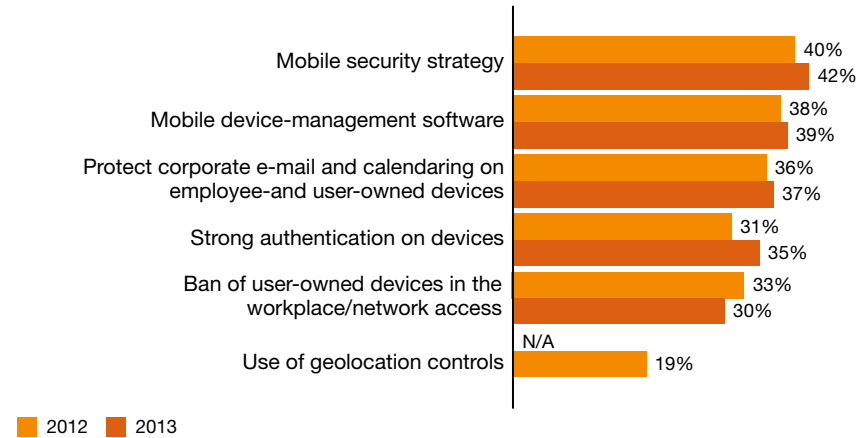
Mobile security strategy 40% 42%

Mobile device-management software 38% 39%

Protect corporate e-mail and calendaring on employee-and user-owned devices 36% 37%

Strong authentication on devices 31% 35%

Ban of user-owned devices in the workplace/network access 33% 30%

Use of geolocation controls N/A 19%

2012 2013